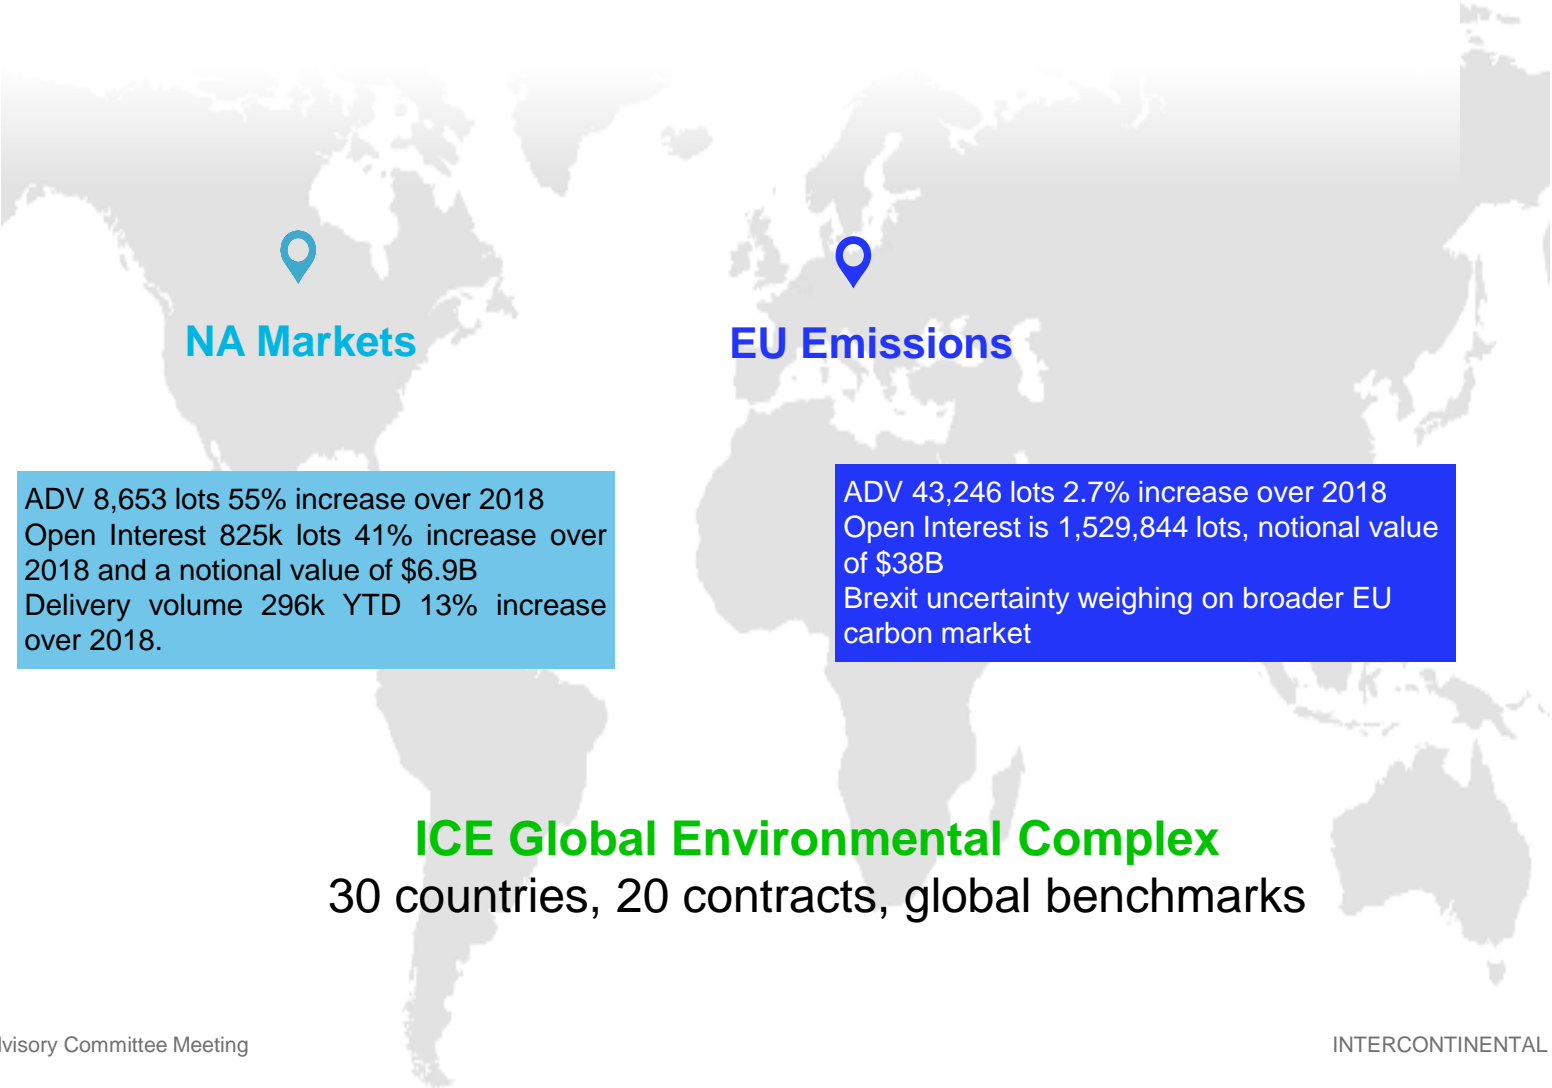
NA Markets

EU Emissions

ADV 8,653 lots 55% increase over 2018
Open Interest 825k lots 41% increase over 2018 and a notional value of $6.9B
Delivery volume 296k YTD 13% increase over 2018.

ADV 43,246 lots 2.7% increase over 2018
Open Interest is 1,529,844 lots, notional value of $38B
Brexit uncertainty weighing on broader EU carbon market

ICE Global Environmental Complex
30 countries, 20 contracts, global benchmarks

lvisory Committee Meeting

INTERCONTINENTAL